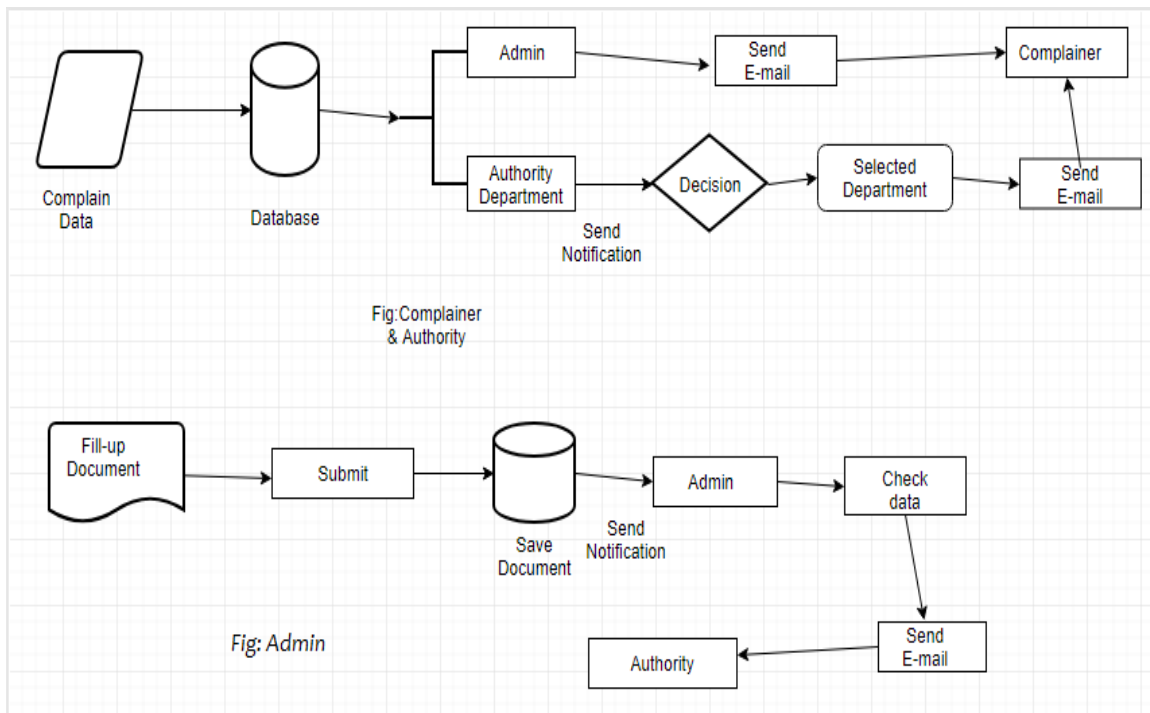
Complain Data

Database

Admin

Send E-mail

Complainer

Authority Department

Decision

Selected Department

Send E-mail

Send Notification

Fig:Complainer & Authority

Fill-up Document

Submit

Save Document

Admin

Check data

Send Notification

Fig: Admin

Send E-mail

Authority